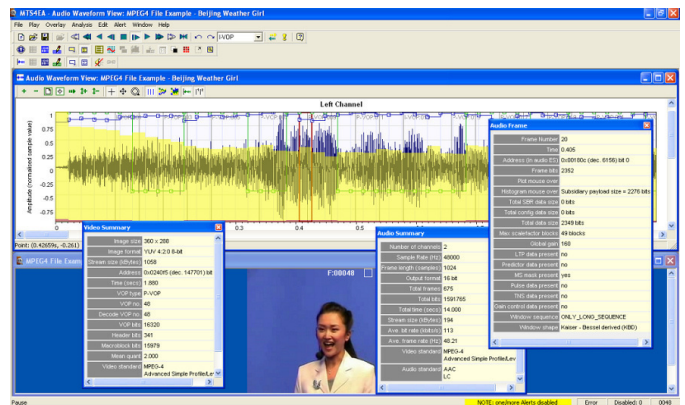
MTS4EA - Audio Waveform View: MPEG4 File Example - Beijing Weather Girl

File Play Overlay Analysis Edit Alert Window Help

I-VOP

Audio Waveform View: MPEG4 File Example - Beijing Weather Girl

Left Channel

Amplitude (normalized sample value)

Point: (0.42659s, -0.261)

0.4

0.5

MPEG4 File Example

F:00048

Video Summary

| | |
|---|---|
| Image size | 360 x 288 |
| Image format | YUV 4:2:0 8-bit |
| Stream size (kBytes) | 1058 |
| Address | 0x0240f5 (dec. 147701) bit |
| Time (secs) | 1.880 |
| VOP type | P-VOP |
| VOP no | 48 |
| Decode VOP no | 48 |
| VOP bits | 16320 |
| Header bits | 341 |
| Macroblock bits | 15979 |
| Mean quant | 2.000 |
| Video standard | MPEG-4 Advanced Simple Profile/Le |

Audio Summary

| | |
|---|---|
| Number of channels | 2 |
| Sample Rate (Hz) | 48000 |
| Frame length (samples) | 1024 |
| Output format | 16 bit |
| Total frames | 675 |
| Total bits | 1591765 |
| Total time (secs) | 14.000 |
| Stream size (kBytes) | 194 |
| Ave. bit rate (kbits/s) | 113 |
| Ave. frame rate (Hz) | 48.21 |
| Video standard | MPEG-4 Advanced Simple Profile/Lev |
| Audio standard | AAC LC |

Audio Frame

| | |
|---|---|
| Frame Number | 20 |
| Time | 0.405 |
| Address (in audio ES) | 0x00180c (dec. 6156) bit 0 |
| Frame bits | 2352 |
| Plot mouse over | |
| Histogram mouse over | Subsidiary payload size = 2276 bits |
| Total SBR data size | 0 bits |
| Total config data size | 0 bits |
| Total data size | 2349 bits |
| Max scalefactor blocks | 49 blocks |
| Global gain | 160 |
| LTP data present | no |
| Predictor data present | no |
| MS mask present | yes |
| Pulse data present | no |
| TNS data present | no |
| Gain control data present | no |
| Window sequence | ONLY_LONG_SEQUENCE |
| Window shape | Kaiser - Bessel derived (KBD) |

Pause

NOTE: one/more Alerts disabled

Error

Disabled: 0

0:00